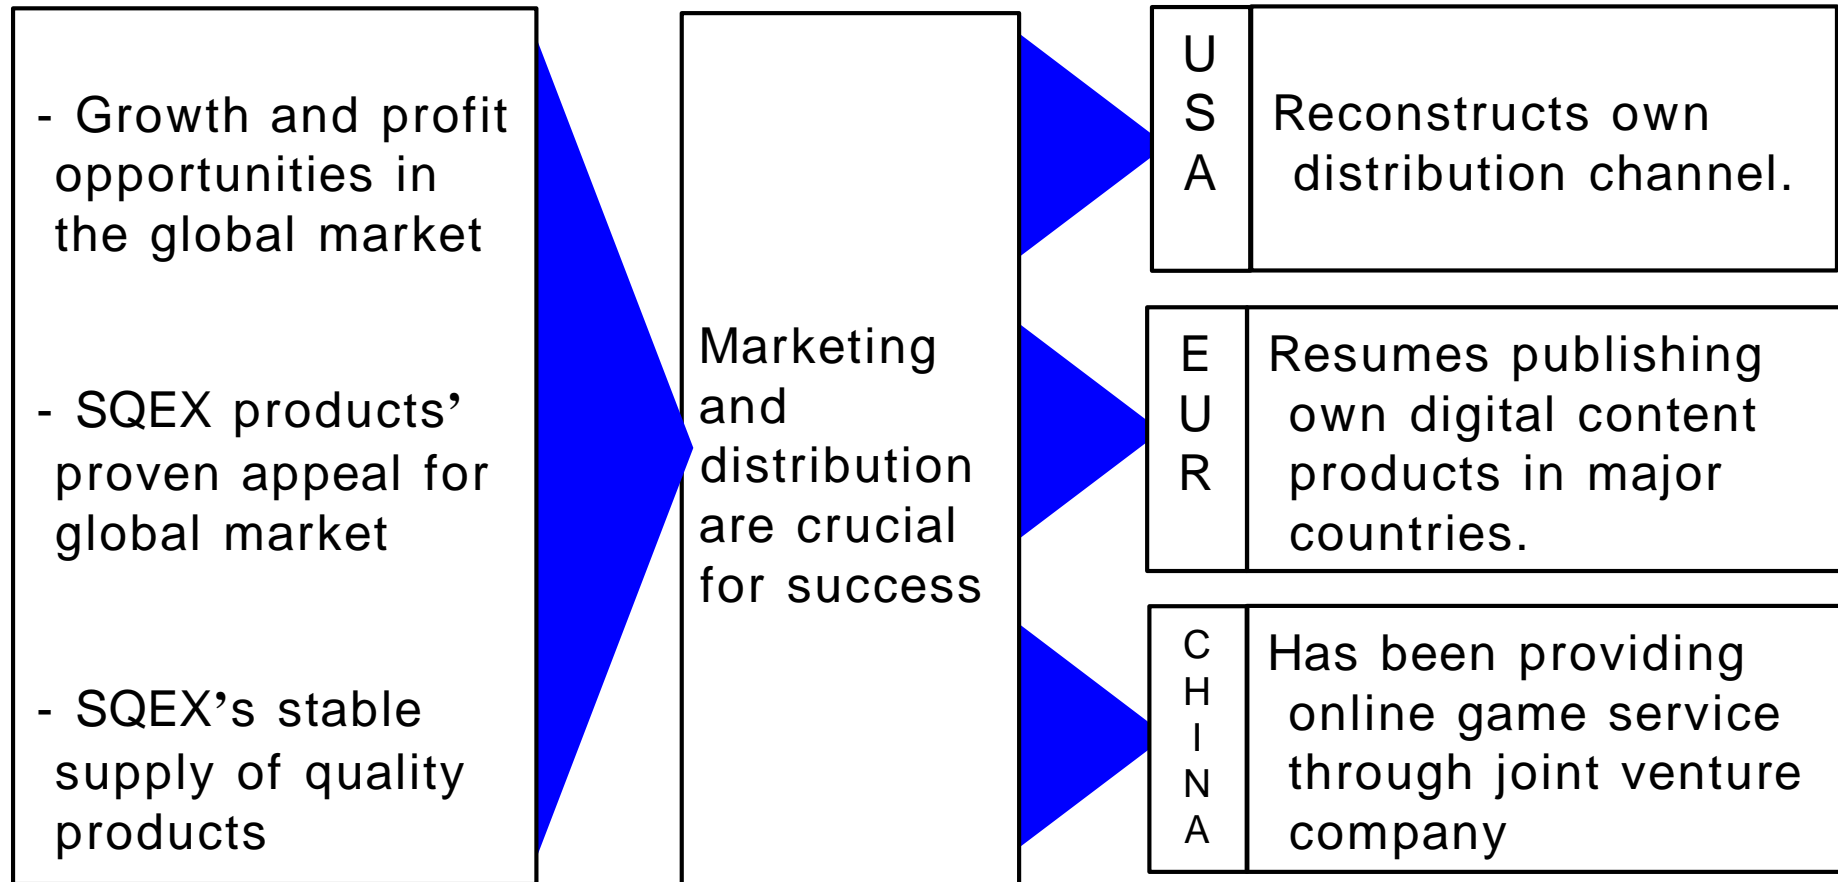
- Growth and profit opportunities in the global market

- SQEX products' proven appeal for global market

- SQEX's stable supply of quality products

Marketing and distribution are crucial for success

USA

Reconstructs own distribution channel.

EUR

Resumes publishing own digital content products in major countries.

CHINA

Has been providing online game service through joint venture company